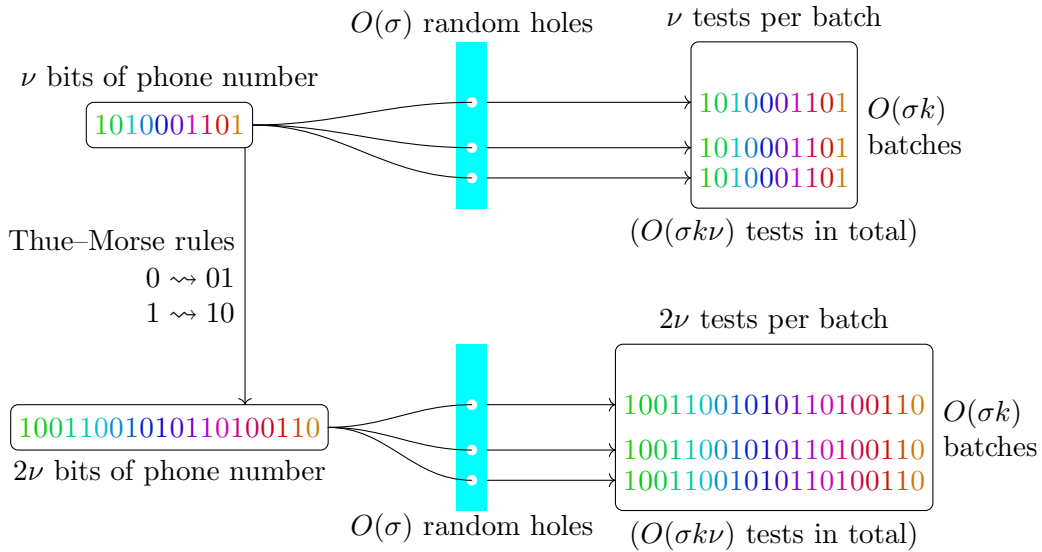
$O(\sigma)$ random holes

$\nu$ tests per batch

$\nu$ bits of phone number

1010001101

1010001101

1010001101

1010001101

$O(\sigma k)$ batches

($O(\sigma k \nu)$ tests in total)

Thue–Morse rules

$0 \rightsquigarrow 01$

$1 \rightsquigarrow 10$

$2\nu$ tests per batch

10011001010110100110

10011001010110100110

10011001010110100110

10011001010110100110

$O(\sigma k)$ batches

$2\nu$ bits of phone number

$O(\sigma)$ random holes

($O(\sigma k \nu)$ tests in total)